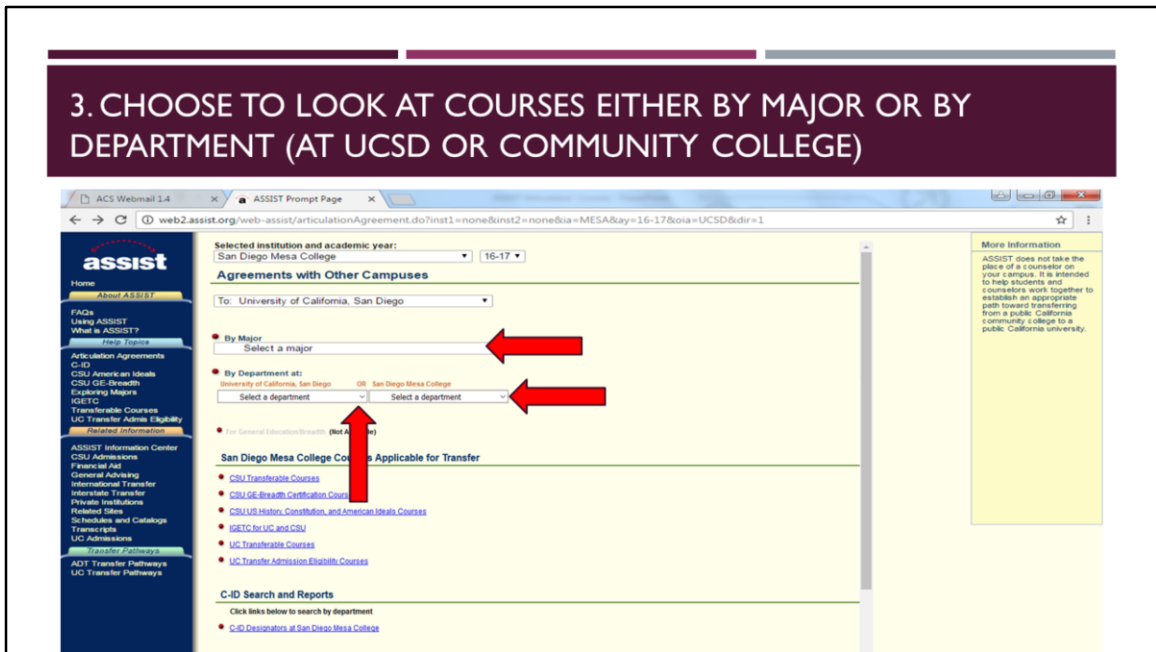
3. CHOOSE TO LOOK AT COURSES EITHER BY MAJOR OR BY DEPARTMENT (AT UCSD OR COMMUNITY COLLEGE)

ACS Webmail 1.4
ASSIST Prompt Page

web2.assist.org/web-assist/articulationAgreement.do?inst1=none&inst2=none&ia=MESA&ay=16-17&oia=UCSD&dir=1

assist
Home
About ASSIST
FAQs
Using ASSIST
What is ASSIST?
Help Topics
Articulation Agreements
C-ID
CSU American Ideals
CSU GE-Breadth
Exploring Majors
IGETC
Transferable Courses
UC Transfer Admis Eligibility
Related Information
ASSIST Information Center
CSU Admissions
Financial Aid
General Advising
International Transfer
Interstate Transfer
Private Institutions
Related Sites
Schedules and Catalogs
Transcripts
UC Admissions
Transfer Pathways
ADT Transfer Pathways
UC Transfer Pathways

Selected institution and academic year:
San Diego Mesa College 16-17
Agreements with Other Campuses
To: University of California, San Diego

By Major
Select a major

By Department at:
University of California, San Diego OR San Diego Mesa College
Select a department Select a department

For General Education/Breadth (Not A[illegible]le)

San Diego Mesa College Co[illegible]s Applicable for Transfer
CSU Transferable Courses
CSU GE-Breadth Certification Cours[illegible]
CSU US History, Constitution, and American Ideals Courses
IGETC for UC and CSU
UC Transferable Courses
UC Transfer Admission Eligibility Courses

C-ID Search and Reports
Click links below to search by department
C-ID Designators at San Diego Mesa College

More Information
ASSIST does not take the place of a counselor on your campus. It is intended to help students and counselors work together to establish an appropriate path toward transferring from a public California community college to a public California university.